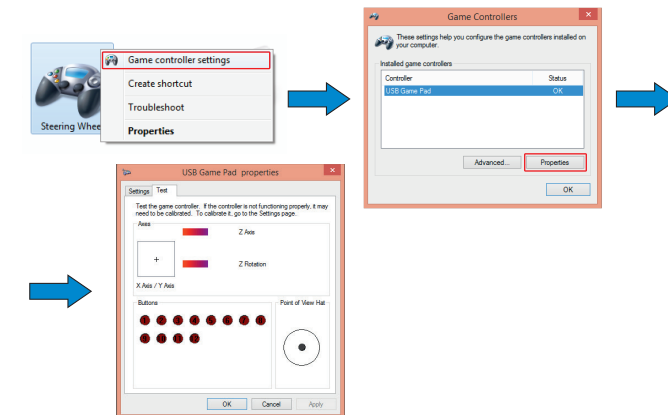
Steering Whee

Game controller settings

Create shortcut

Troubleshoot

Properties

Game Controllers

These settings help you configure the game controllers installed on your computer.

Installed game controllers

| Controller | Status |
|---|---|
| USB Game Pad | OK |

Advanced...

Properties

OK

USB Game Pad properties

Settings

Test

Test the game controller. If the controller is not functioning properly, it may need to be calibrated. To calibrate it, go to the Settings page.

Axes

Z Axis

Z Rotation

X Axis / Y Axis

Buttons

Point of View Hat

OK

Cancel

Apply